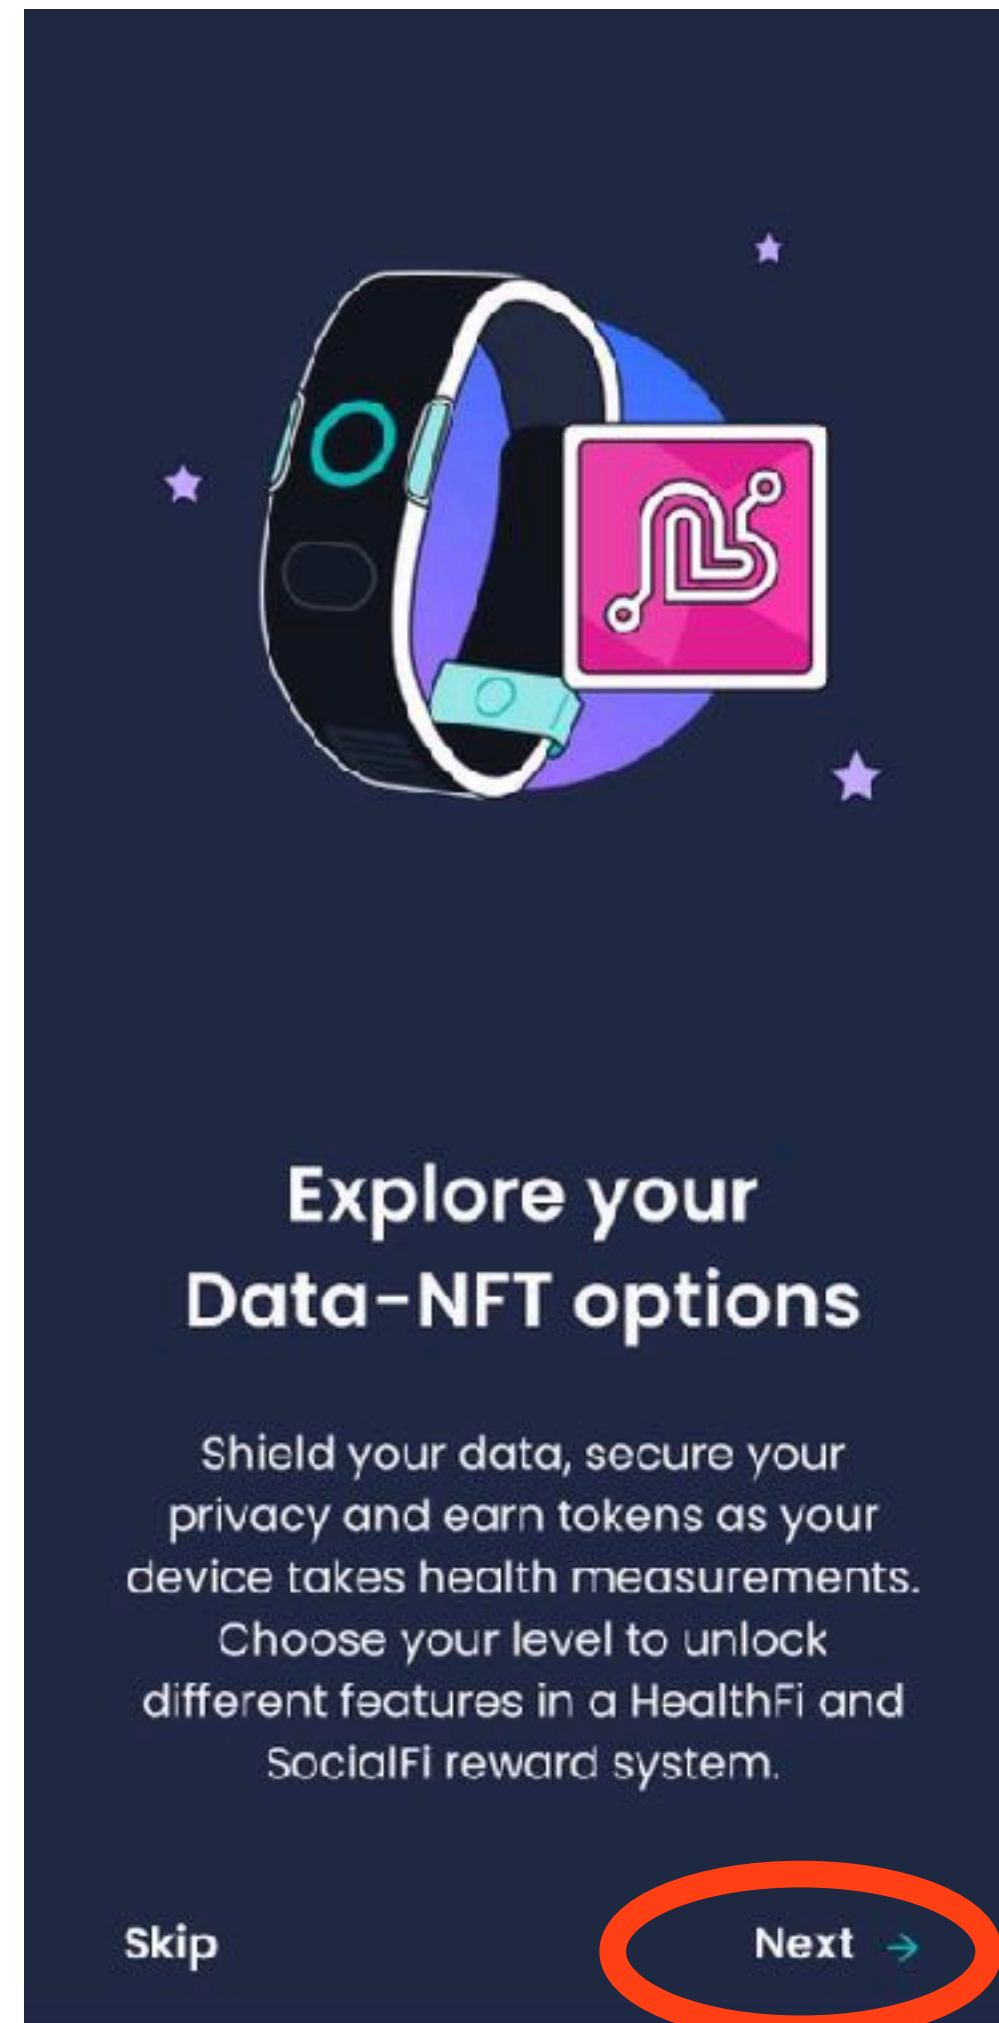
Explore your Data-NFT options

Shield your data, secure your privacy and earn tokens as your device takes health measurements. Choose your level to unlock different features in a HealthFi and SocialFi reward system.

Skip

Next →